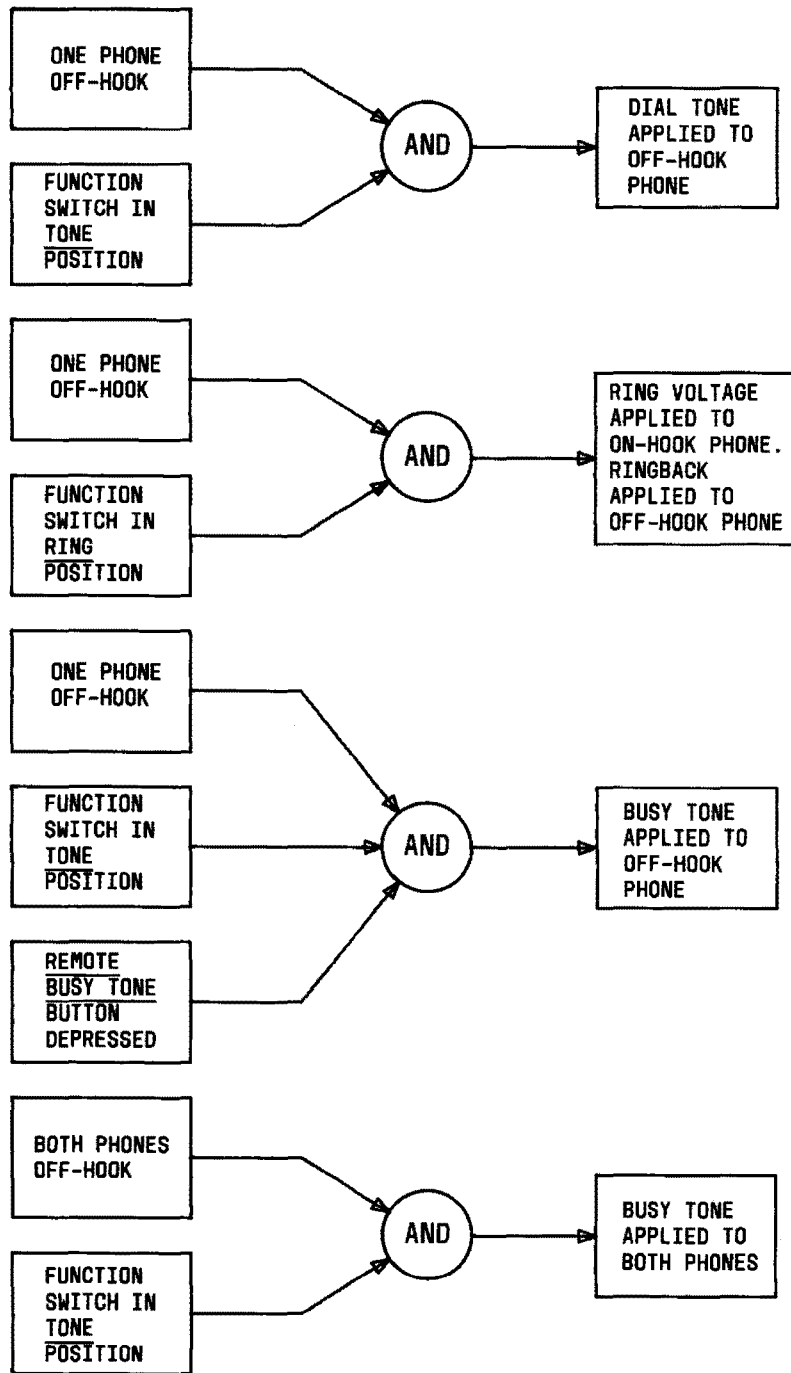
ONE PHONE OFF-HOOK

FUNCTION SWITCH IN TONE POSITION

AND

DIAL TONE APPLIED TO OFF-HOOK PHONE

ONE PHONE OFF-HOOK

FUNCTION SWITCH IN RING POSITION

AND

RING VOLTAGE APPLIED TO ON-HOOK PHONE. RINGBACK APPLIED TO OFF-HOOK PHONE

ONE PHONE OFF-HOOK

FUNCTION SWITCH IN TONE POSITION

REMOTE BUSY TONE BUTTON DEPRESSED

AND

BUSY TONE APPLIED TO OFF-HOOK PHONE

BOTH PHONES OFF-HOOK

FUNCTION SWITCH IN TONE POSITION

AND

BUSY TONE APPLIED TO BOTH PHONES